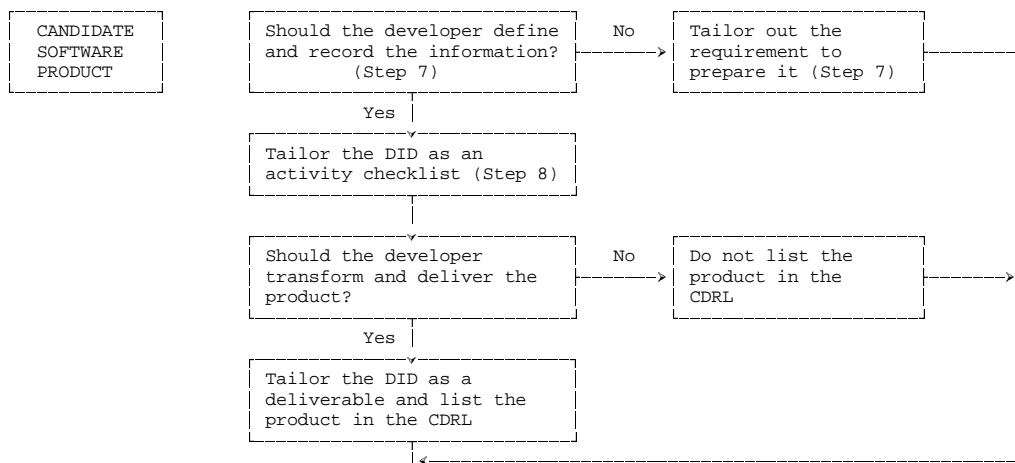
CANDIDATE SOFTWARE PRODUCT

Should the developer define and record the information? (Step 7)

No

Tailor out the requirement to prepare it (Step 7)

Yes

Tailor the DID as an activity checklist (Step 8)

Should the developer transform and deliver the product?

No

Do not list the product in the CDRL

Yes

Tailor the DID as a deliverable and list the product in the CDRL